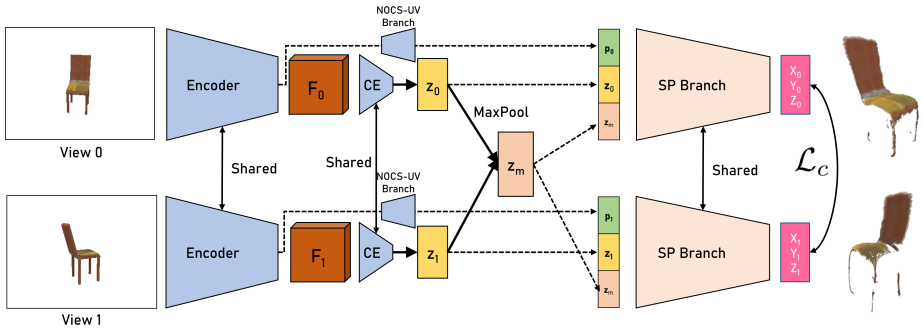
NOCS-UV Branch

Encoder

$F_0$

CE

$z_0$

$p_0$

$z_0$

$z_m$

SP Branch

$X_0$
$Y_0$
$Z_0$

View 0

Shared

Shared

MaxPool

$z_m$

Shared

$\mathcal{L}_C$

NOCS-UV Branch

Encoder

$F_1$

CE

$z_1$

$p_1$

$z_1$

$z_m$

SP Branch

$X_1$
$Y_1$
$Z_1$

View 1